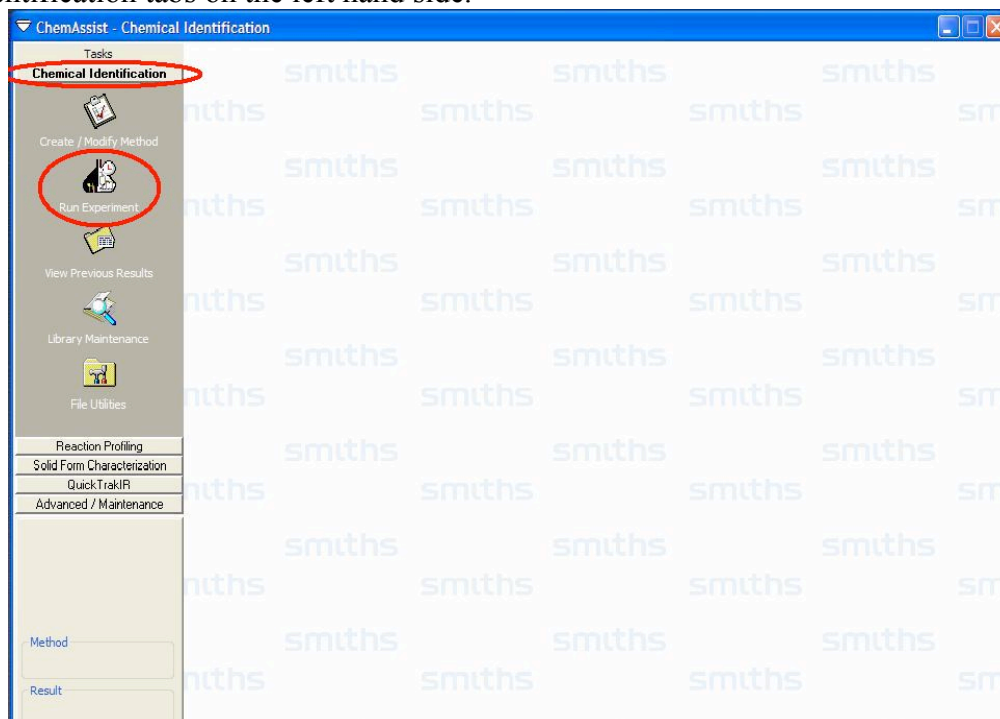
ntification tabs on the left hand side.

ChemAssist - Chemical Identification

Tasks

Chemical Identification

Create / Modify Method

Run Experiment

View Previous Results

Library Maintenance

File Utilities

Reaction Profiling

Solid Form Characterization

QuickTrakIR

Advanced / Maintenance

Method

Result

smiths smiths smiths
niths smiths smiths sm
smiths smiths smiths
niths smiths smiths sm
smiths smiths smiths
niths smiths smiths sm
smiths smiths smiths
niths smiths smiths sm
smiths smiths smiths
niths smiths smiths sm
smiths smiths smiths
niths smiths smiths sm
smiths smiths smiths
niths smiths smiths sm